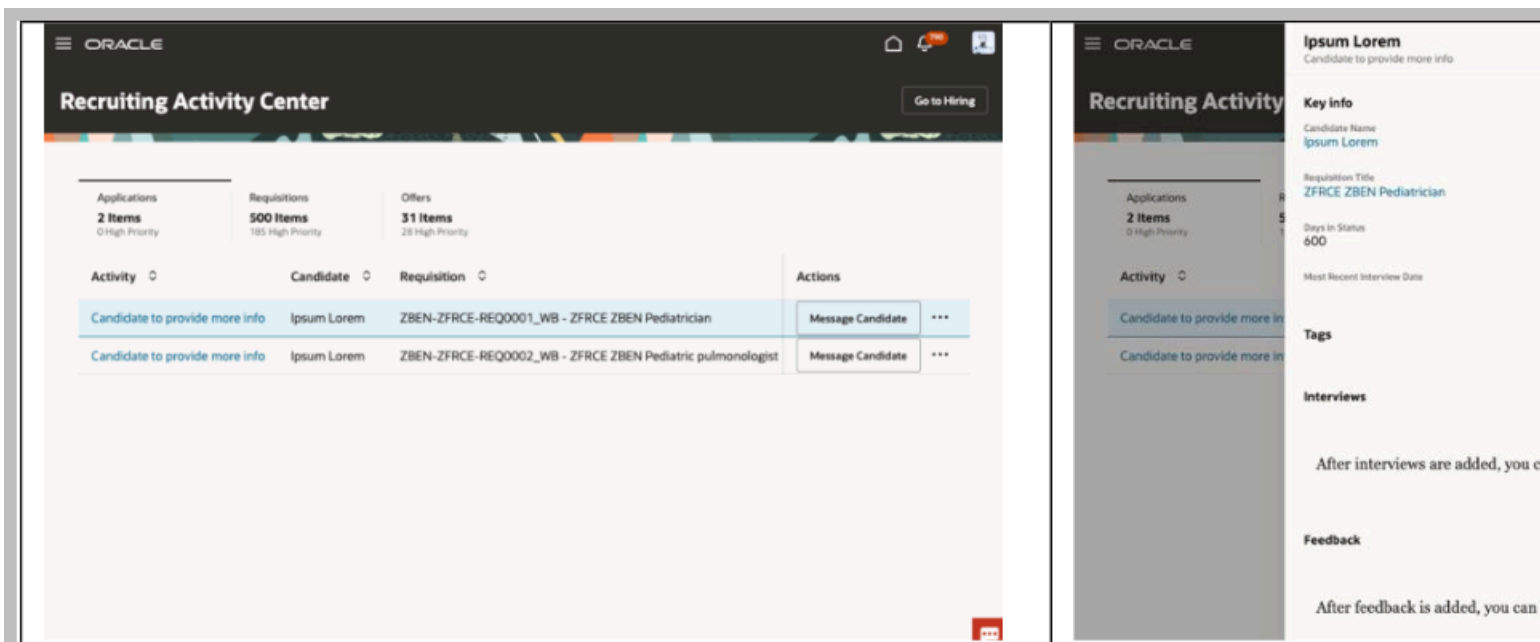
ORACLE

Recruiting Activity Center

Go to Hiring

Applications
2 Items
0 High Priority

Requisitions
500 Items
185 High Priority

Offers
31 Items
28 High Priority

| Activity | Candidate | Requisition | Actions |
|---|---|---|---|
| Candidate to provide more info | Ipsum Lorem | ZBEN-ZFRCE-REQ0001_WB - ZFRCE ZBEN Pediatrician | Message Candidate ··· |
| Candidate to provide more info | Ipsum Lorem | ZBEN-ZFRCE-REQ0002_WB - ZFRCE ZBEN Pediatric pulmonologist | Message Candidate ··· |

ORACLE

Recruiting Activity

Applications
2 Items
0 High Priority

Activity

Candidate to provide more in

Candidate to provide more in

Ipsum Lorem
Candidate to provide more info

Key info

Candidate Name
Ipsum Lorem

Requisition Title
ZFRCE ZBEN Pediatrician

Days in Status
600

Most Recent Interview Date

Tags

Interviews

After interviews are added, you c

Feedback

After feedback is added, you can